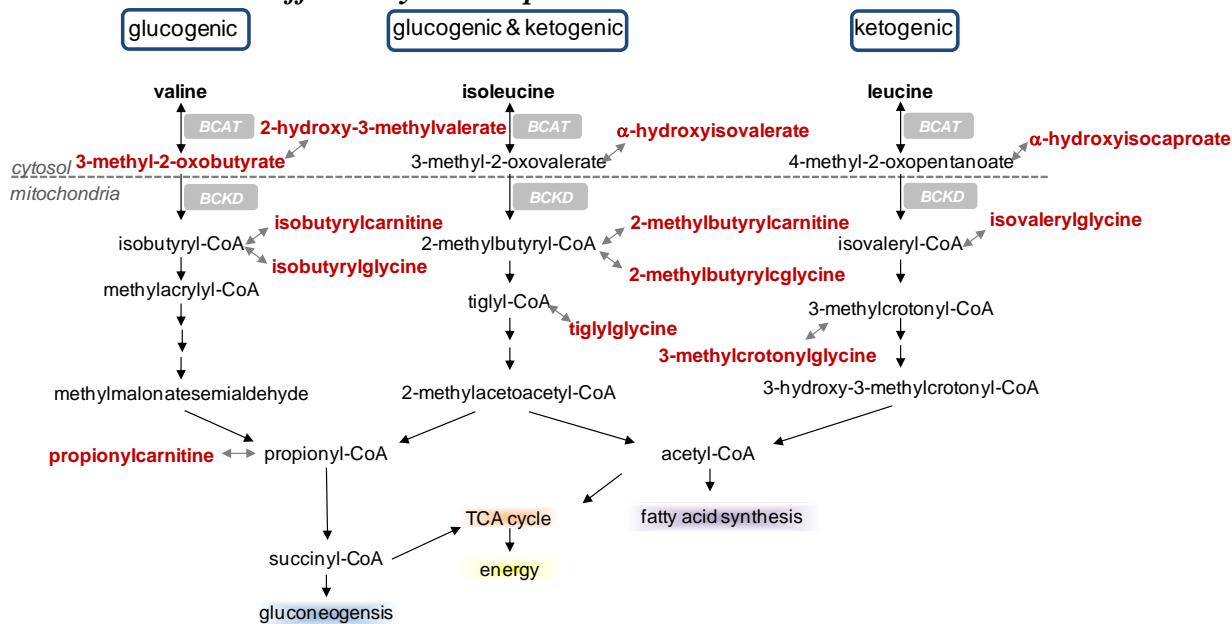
glucogenic

glucogenic & ketogenic

ketogenic

valine

BCAT

2-hydroxy-3-methylvalerate

3-methyl-2-oxobutyrate

cytosol

mitochondria

BCKD

isobutyryl-CoA

isobutyrylcarnitine

isobutyrylglycine

methylacrylyl-CoA

methylmalonatesemialdehyde

isoleucine

BCAT

α-hydroxyisovalerate

3-methyl-2-oxovalerate

BCKD

2-methylbutyryl-CoA

2-methylbutyrylcarnitine

2-methylbutyrylcglycine

tiglyl-CoA

tiglylglycine

2-methylacetoacetyl-CoA

leucine

BCAT

α-hydroxyisocaproate

4-methyl-2-oxopentanoate

BCKD

isovalerylglycine

isovaleryl-CoA

3-methylcrotonyl-CoA

3-methylcrotonylglycine

3-hydroxy-3-methylcrotonyl-CoA

propionylcarnitine

propionyl-CoA

acetyl-CoA

TCA cycle

fatty acid synthesis

energy

succinyl-CoA

gluconeogensis